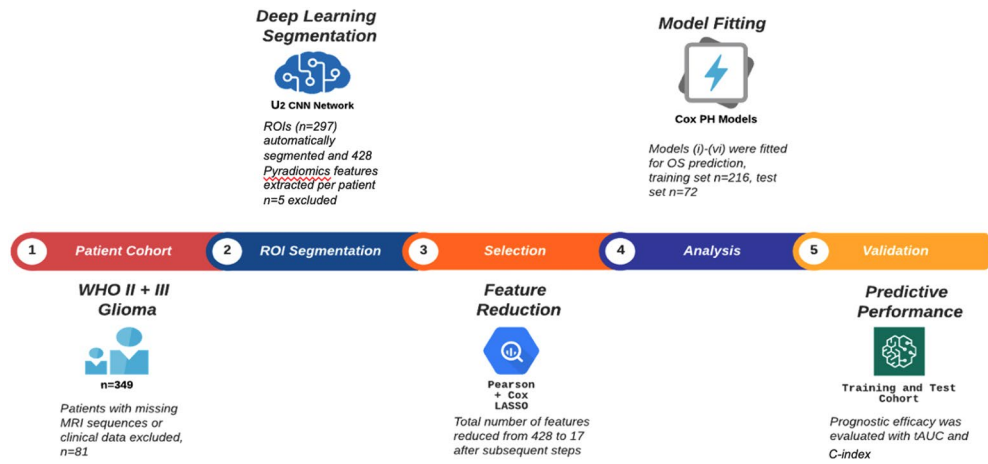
Deep Learning Segmentation

U2 CNN Network

ROIs (n=297) automatically segmented and 428 Pyradiomics features extracted per patient n=5 excluded

Model Fitting

Cox PH Models

Models (i)-(vi) were fitted for OS prediction, training set n=216, test set n=72

1 Patient Cohort

2 ROI Segmentation

3 Selection

4 Analysis

5 Validation

WHO II + III Glioma

n=349

Patients with missing MRI sequences or clinical data excluded, n=81

Feature Reduction

Pearson + Cox LASSO

Total number of features reduced from 428 to 17 after subsequent steps

Predictive Performance

Training and Test Cohort

Prognostic efficacy was evaluated with tAUC and C-index